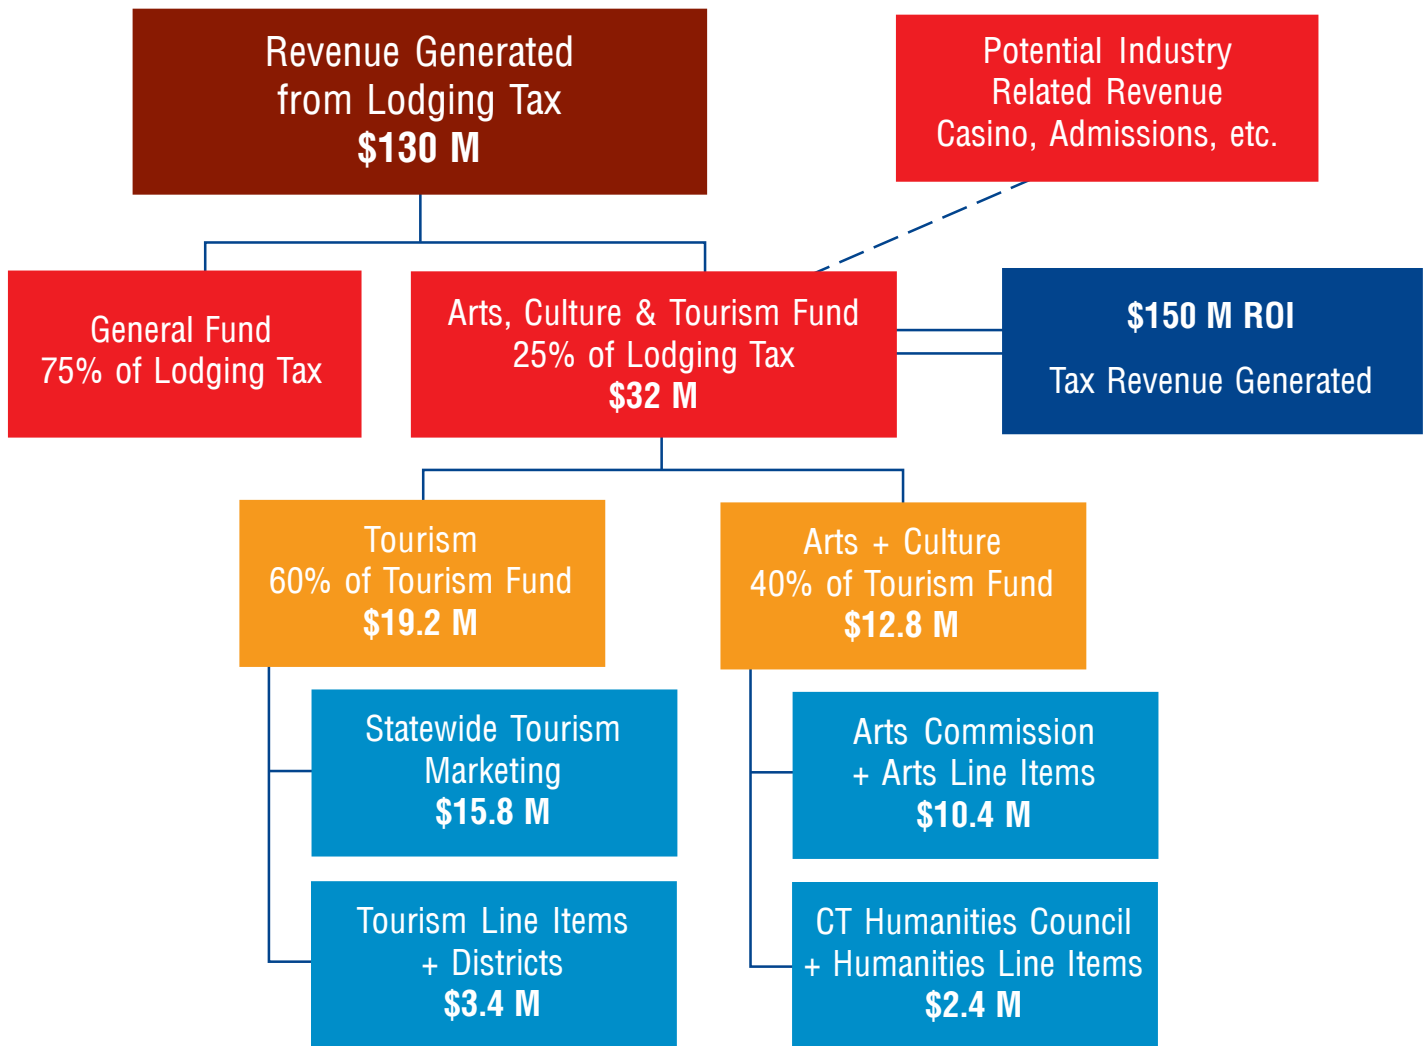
Revenue Generated from Lodging Tax
$130 M

Potential Industry Related Revenue
Casino, Admissions, etc.

General Fund
75% of Lodging Tax

Arts, Culture & Tourism Fund
25% of Lodging Tax
$32 M

$150 M ROI

Tax Revenue Generated

Tourism
60% of Tourism Fund
$19.2 M

Arts + Culture
40% of Tourism Fund
$12.8 M

Statewide Tourism Marketing
$15.8 M

Arts Commission + Arts Line Items
$10.4 M

Tourism Line Items + Districts
$3.4 M

CT Humanities Council + Humanities Line Items
$2.4 M